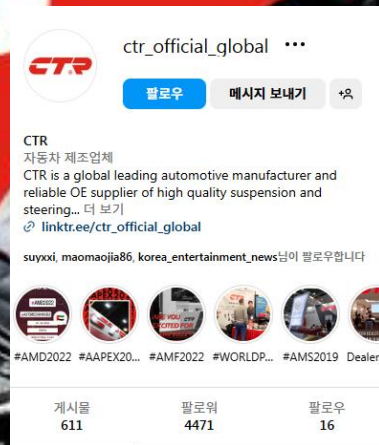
CTR

ctr_official_global •••

팔로우 메시지 보내기

CTR
자동차 제조업체
CTR is a global leading automotive manufacturer and reliable OE supplier of high quality suspension and steering... 더 보기
linktr.ee/ctr_official_global

suyxxi, maomaojia86, korea_entertainment_news님이 팔로우합니다

#AMD2022 #AAPEX20... #AMF2022 #WORLDP... #AMS2019 Dealer

게시물 611
팔로워 4471
팔로우 16